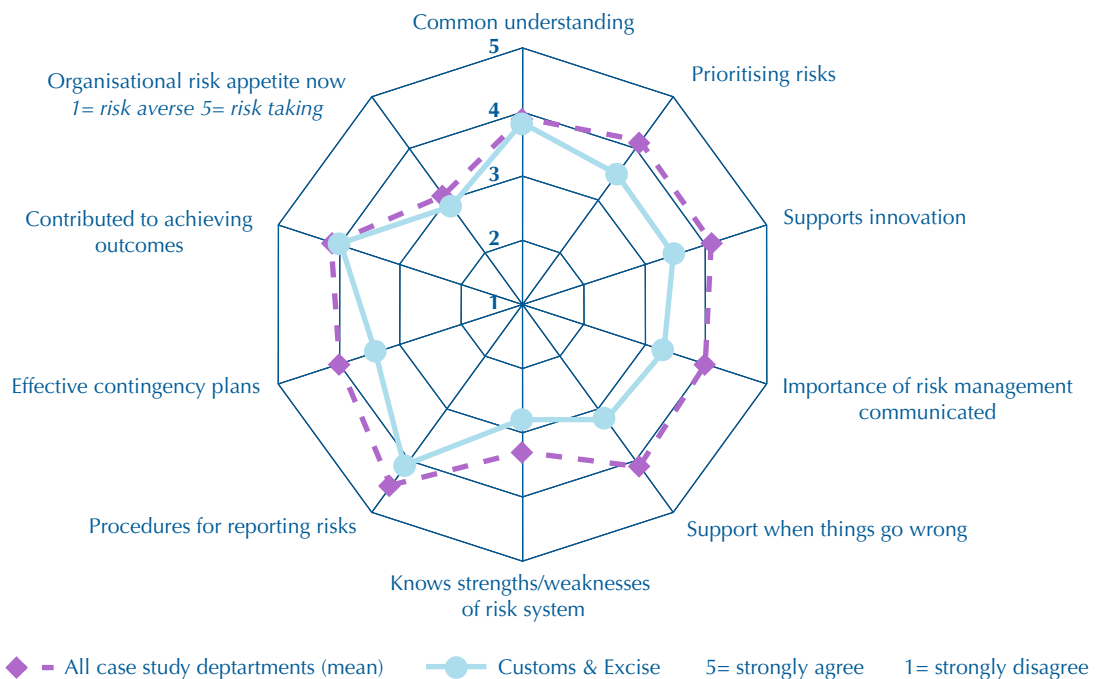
Common understanding

5

4

3

2

1

Prioritising risks

Organisational risk appetite now
*1= risk averse 5= risk taking*

Supports innovation

Contributed to achieving outcomes

Importance of risk management communicated

Effective contingency plans

Support when things go wrong

Procedures for reporting risks

Knows strengths/weaknesses of risk system

All case study deptartments (mean)

Customs & Excise

5= strongly agree

1= strongly disagree